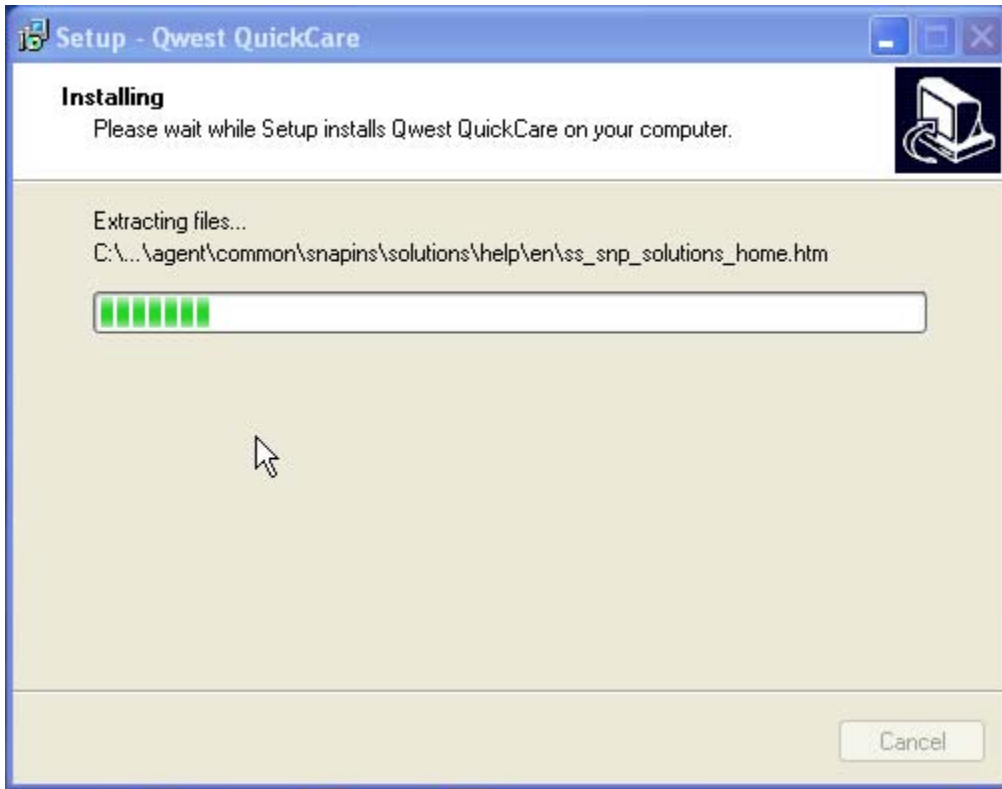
Setup - Qwest QuickCare

Installing

Please wait while Setup installs Qwest QuickCare on your computer.

Extracting files...

C:\...\agent\common\snapins\solutions\help\en\ss_snp_solutions_home.htm

Cancel